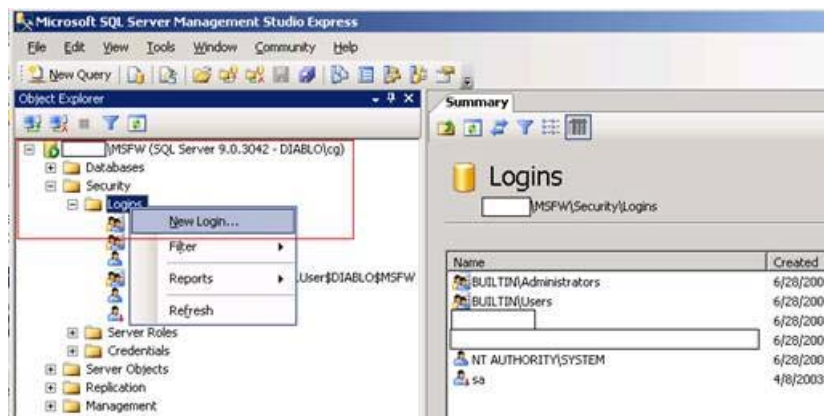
Microsoft SQL Server Management Studio Express

File Edit View Tools Window Community Help

New Query

Object Explorer

\MSFW (SQL Server 9.0.3042 - DIABLO\cg)
Databases
Security
Logins
New Login...
Filter
Reports
Refresh
User$DIABLO$MSFW
Server Roles
Credentials
Server Objects
Replication
Management

Summary

Logins
\MSFW\Security\Logins

| Name | Created |
|---|---|
| BUILTIN\Administrators | 6/28/200 |
| BUILTIN\Users | 6/28/200 |
| | 6/28/200 |
| | 6/28/200 |
| NT AUTHORITY\SYSTEM | 6/28/200 |
| sa | 4/8/2003 |